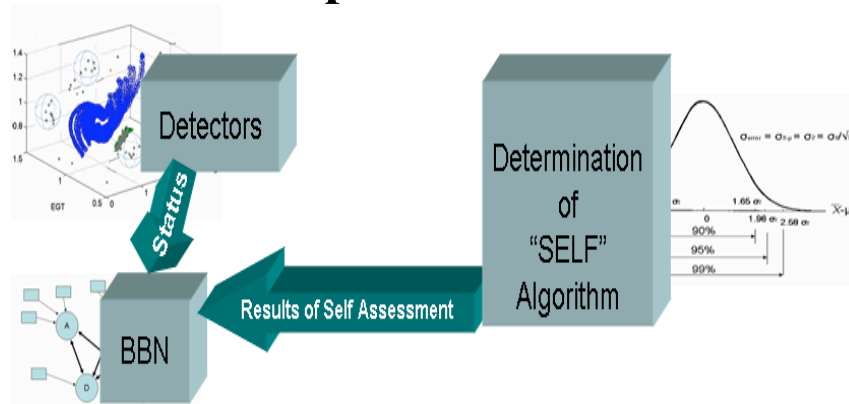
Detectors

Status

BBN

Results of Self Assessment

Determination of "SELF" Algorithm

1.4
1.2
1
0.8
1.5
1
EGT
0.5
0

A
D

$\sigma_{error} = \sigma_{\bar{x}-\mu} = \sigma_{\bar{x}} = \sigma_{x}/\sqrt{\ }$

$\sigma_1$
0
1.65 $\sigma_1$
1.96 $\sigma_1$
2.58 $\sigma_1$
$\bar{X}-\mu$
90%
95%
99%